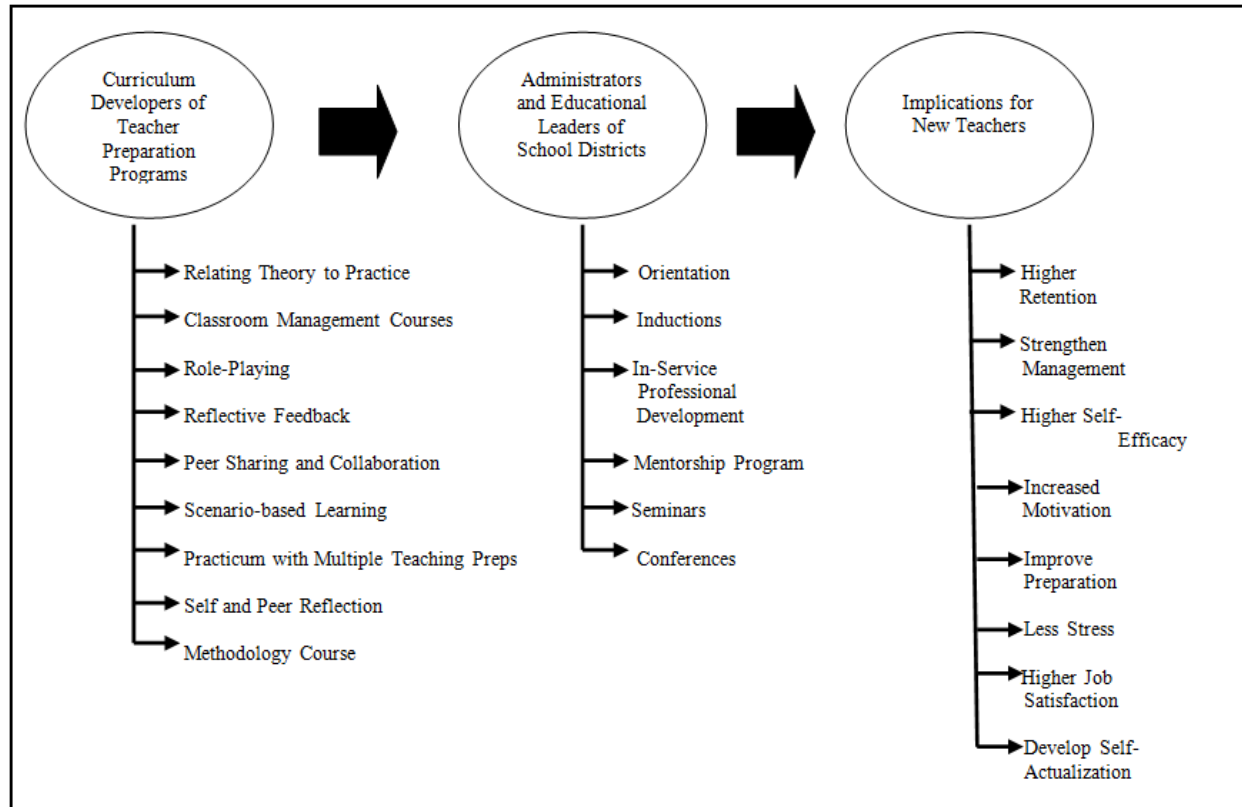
Curriculum Developers of Teacher Preparation Programs

Administrators and Educational Leaders of School Districts

Implications for New Teachers

Relating Theory to Practice

Classroom Management Courses

Role-Playing

Reflective Feedback

Peer Sharing and Collaboration

Scenario-based Learning

Practicum with Multiple Teaching Preps

Self and Peer Reflection

Methodology Course

Orientation

Inductions

In-Service Professional Development

Mentorship Program

Seminars

Conferences

Higher Retention

Strengthen Management

Higher Self-Efficacy

Increased Motivation

Improve Preparation

Less Stress

Higher Job Satisfaction

Develop Self-Actualization